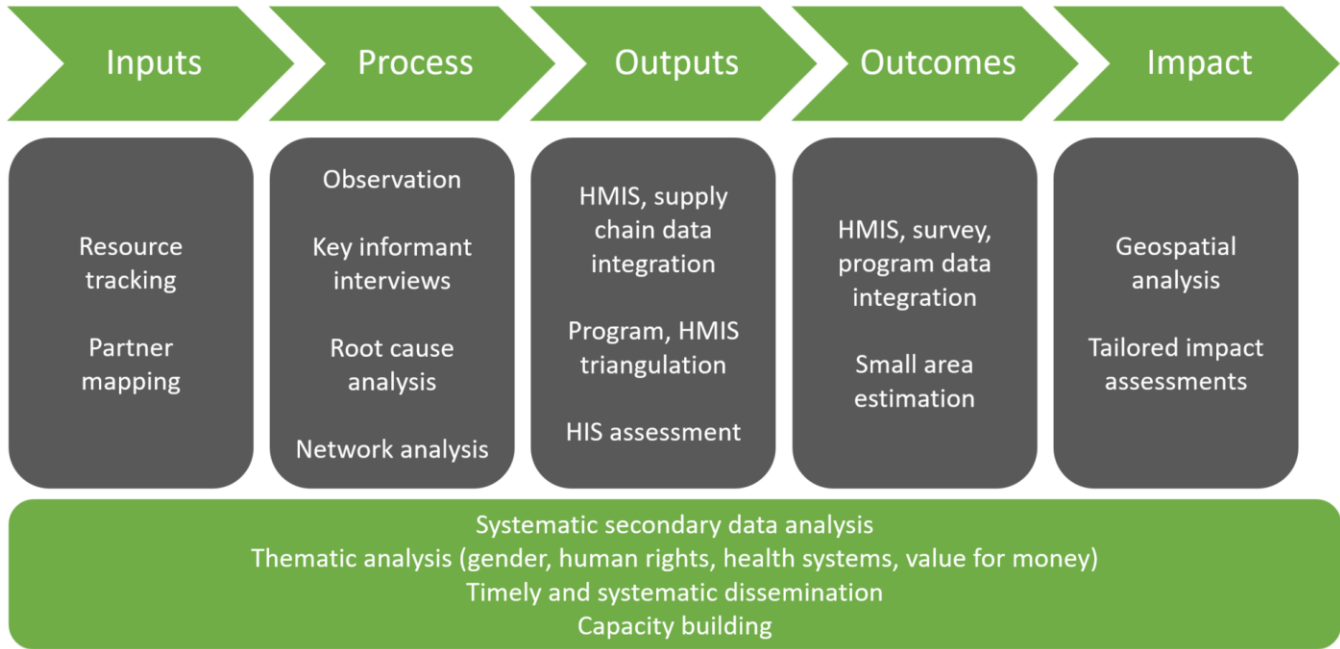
Inputs

Process

Outputs

Outcomes

Impact

Resource tracking

Partner mapping

Observation

Key informant interviews

Root cause analysis

Network analysis

HMIS, supply chain data integration

Program, HMIS triangulation

HIS assessment

HMIS, survey, program data integration

Small area estimation

Geospatial analysis

Tailored impact assessments

Systematic secondary data analysis
Thematic analysis (gender, human rights, health systems, value for money)
Timely and systematic dissemination
Capacity building